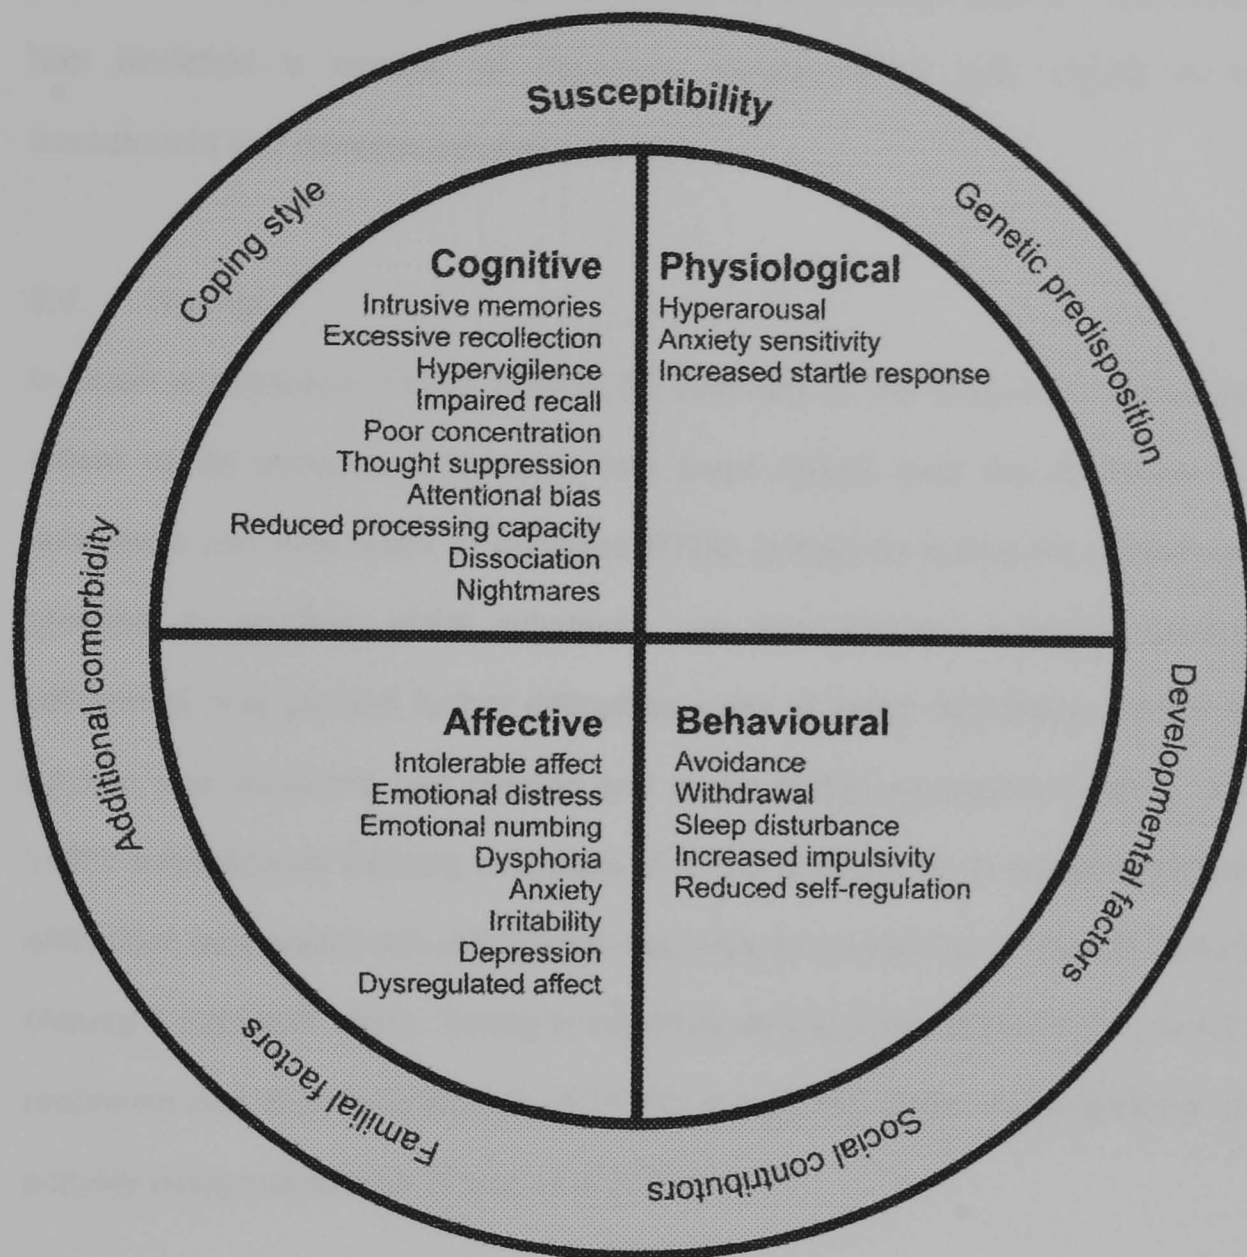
Susceptibility

Coping style

Genetic predisposition

Cognitive
Intrusive memories
Excessive recollection
Hypervigilence
Impaired recall
Poor concentration
Thought suppression
Attentional bias
Reduced processing capacity
Dissociation
Nightmares

Physiological
Hyperarousal
Anxiety sensitivity
Increased startle response

Additional comorbidity

Developmental factors

Affective
Intolerable affect
Emotional distress
Emotional numbing
Dysphoria
Anxiety
Irritability
Depression
Dysregulated affect

Behavioural
Avoidance
Withdrawal
Sleep disturbance
Increased impulsivity
Reduced self-regulation

Familial factors

Social contributors